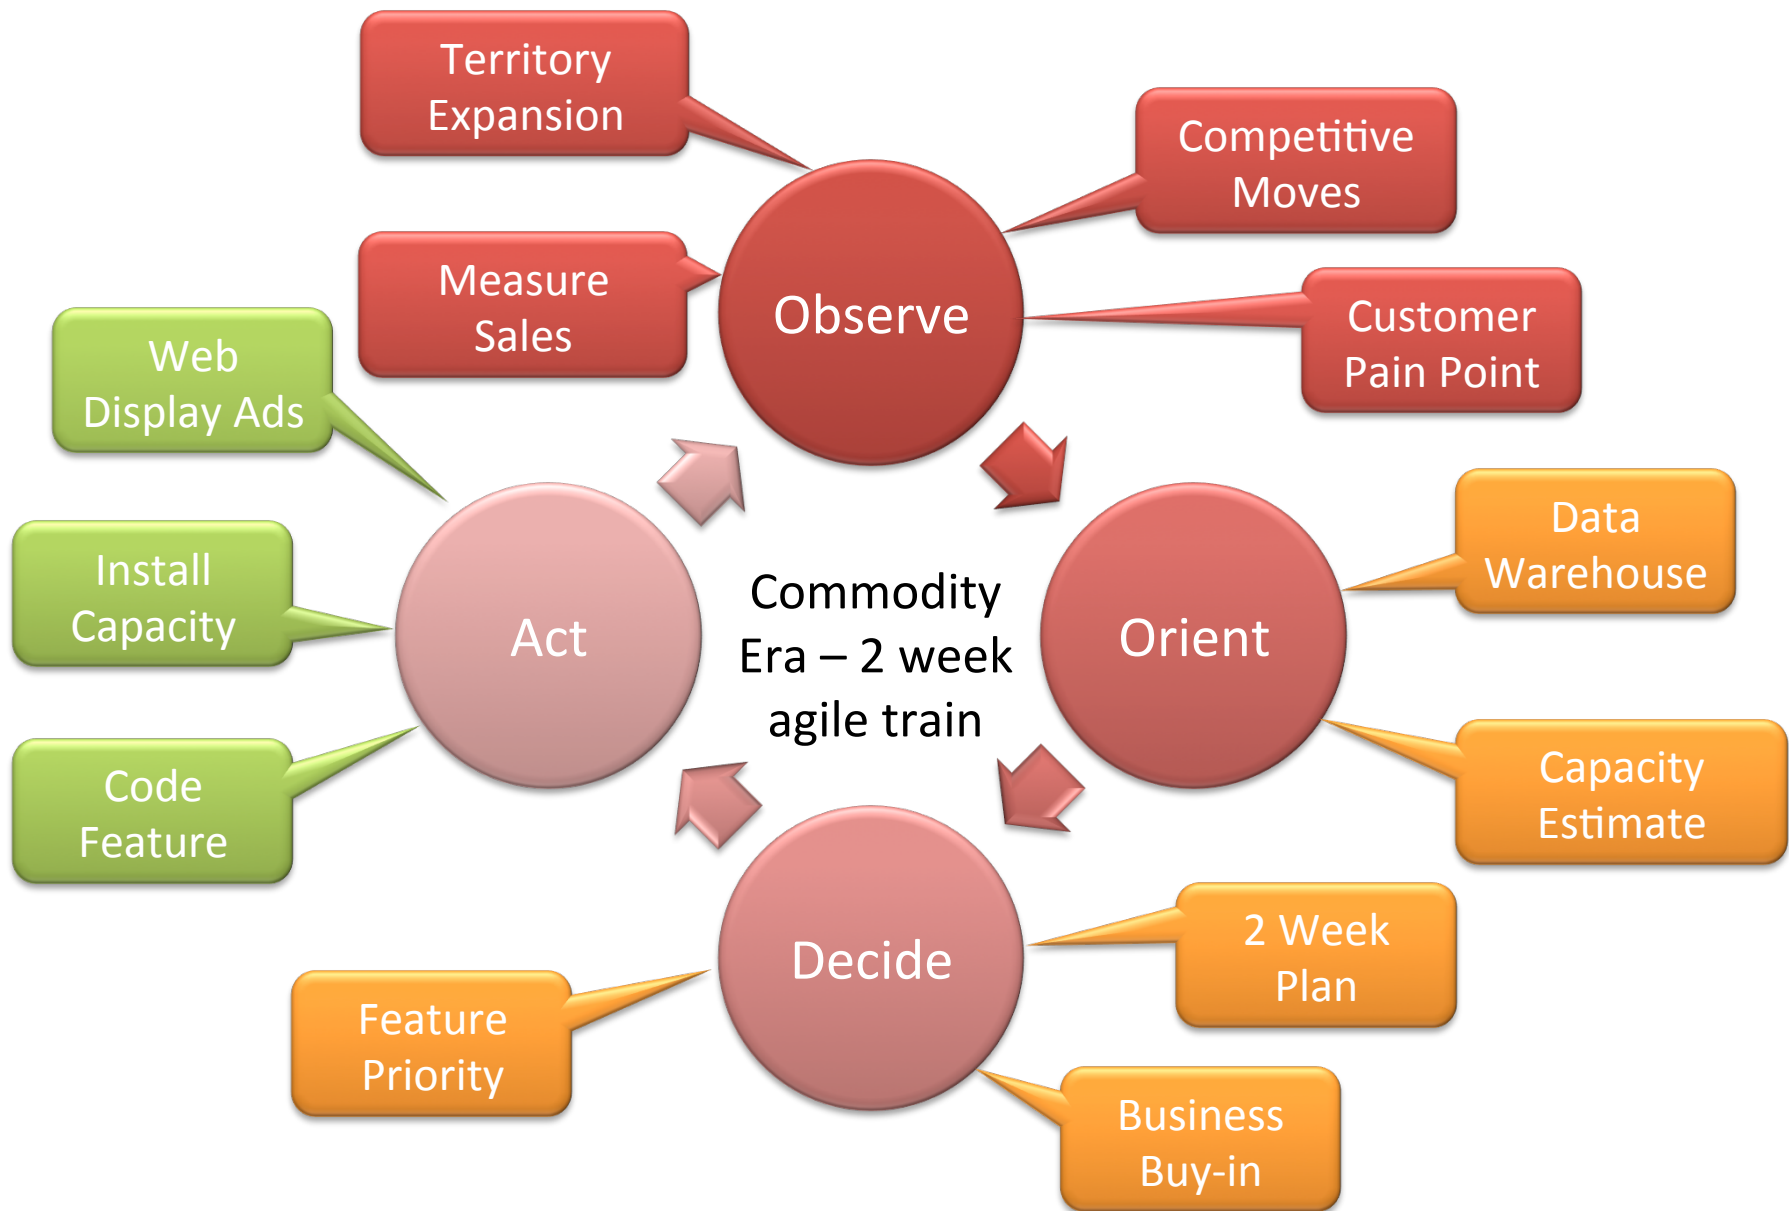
Territory Expansion

Competitive Moves

Measure Sales

Observe

Customer Pain Point

Web Display Ads

Data Warehouse

Install Capacity

Act

Commodity Era – 2 week agile train

Orient

Code Feature

Capacity Estimate

Decide

2 Week Plan

Feature Priority

Business Buy-in